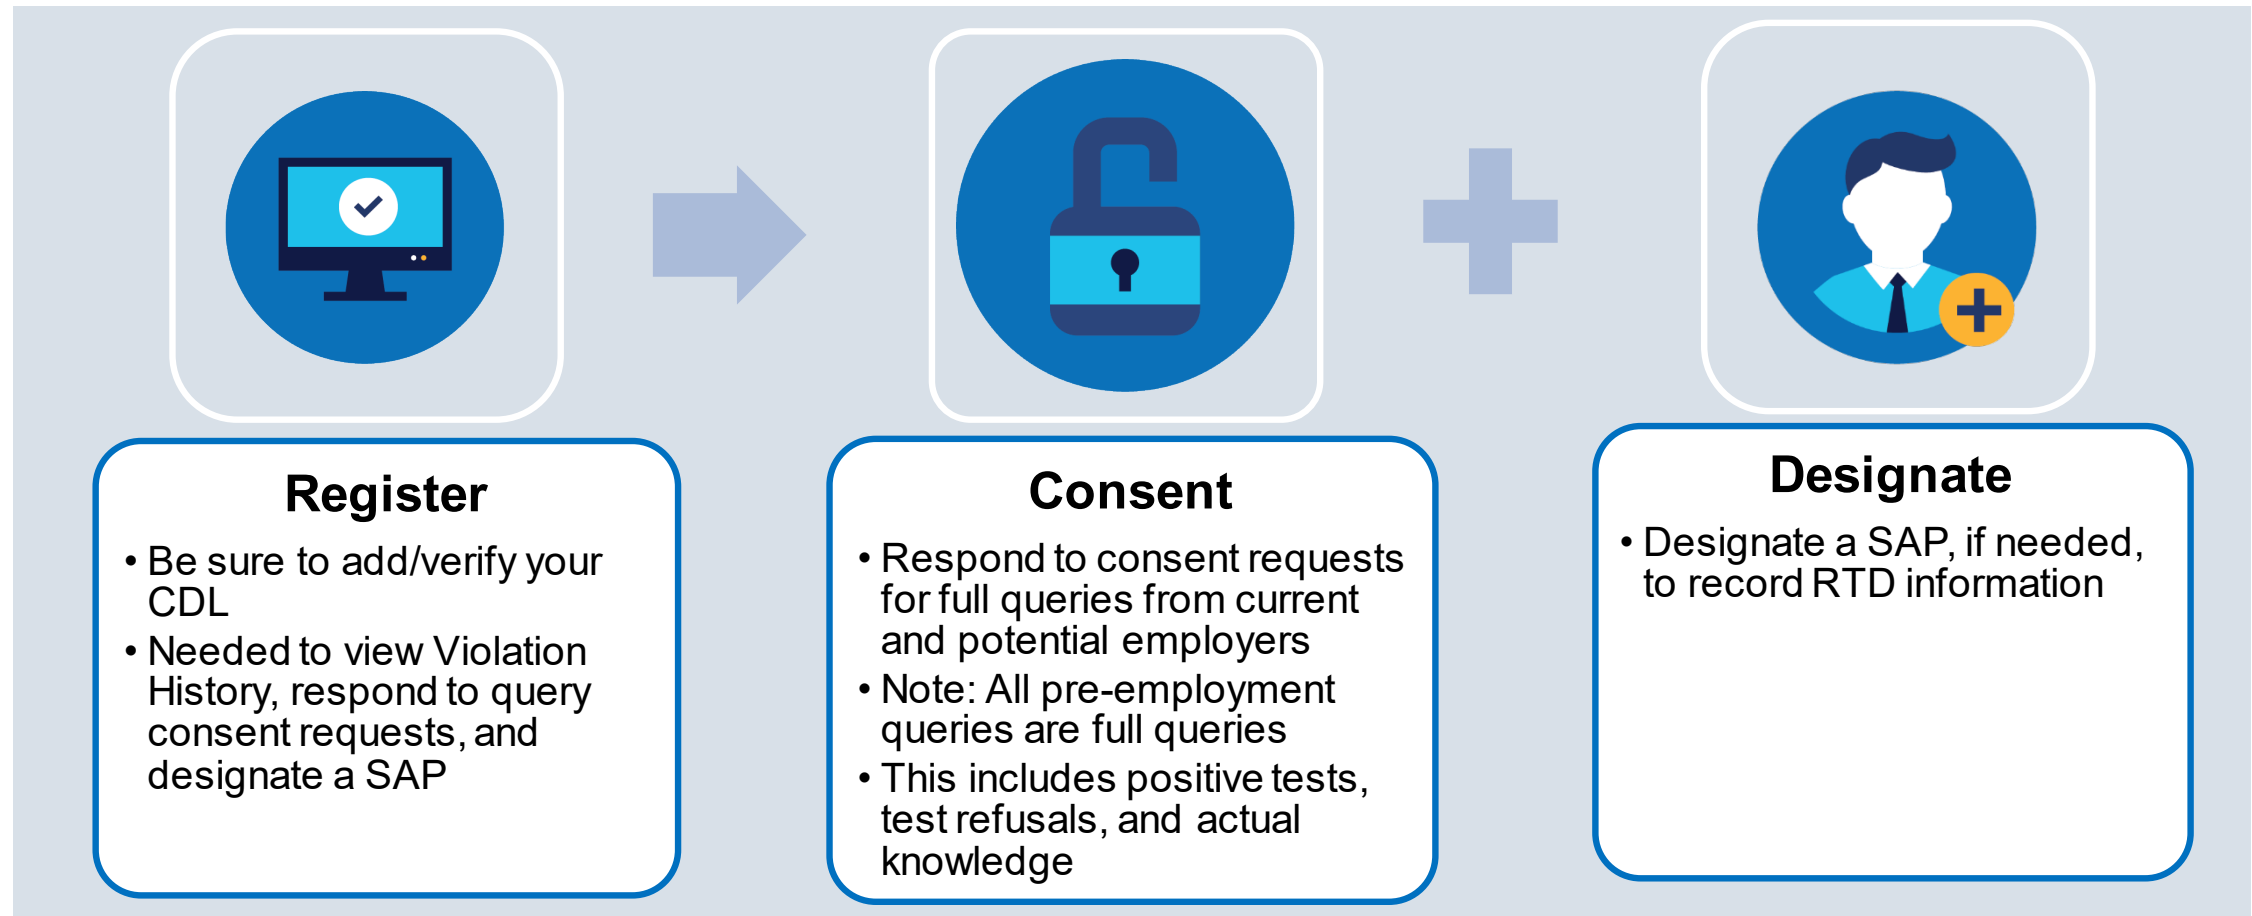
Register

• Be sure to add/verify your CDL
• Needed to view Violation History, respond to query consent requests, and designate a SAP

Consent

• Respond to consent requests for full queries from current and potential employers
• Note: All pre-employment queries are full queries
• This includes positive tests, test refusals, and actual knowledge

Designate

• Designate a SAP, if needed, to record RTD information